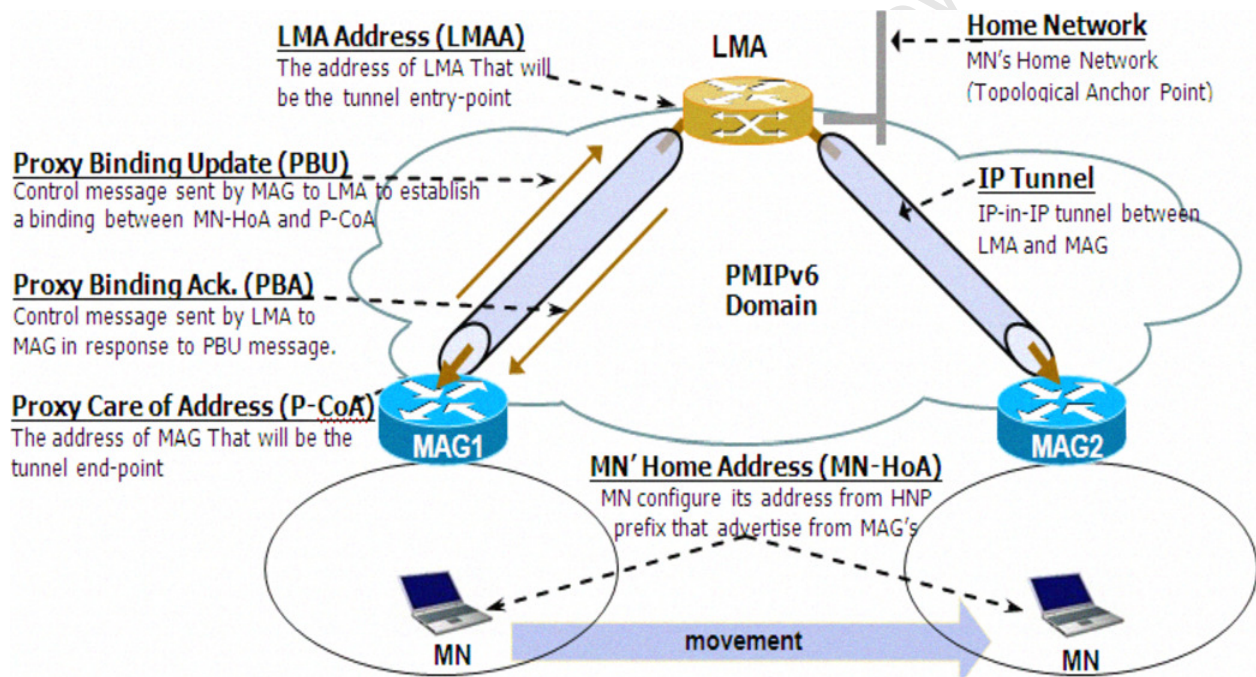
LMA Address (LMAA)
The address of LMA That will be the tunnel entry-point

LMA

Home Network
MN's Home Network (Topological Anchor Point)

Proxy Binding Update (PBU)
Control message sent by MAG to LMA to establish a binding between MN-HoA and P-CoA

IP Tunnel
IP-in-IP tunnel between LMA and MAG

Proxy Binding Ack. (PBA)
Control message sent by LMA to MAG in response to PBU message.

PMIPv6 Domain

Proxy Care of Address (P-CoA)
The address of MAG That will be the tunnel end-point

MAG1

MAG2

MN' Home Address (MN-HoA)
MN configure its address from HNP prefix that advertise from MAG's

MN

movement

MN